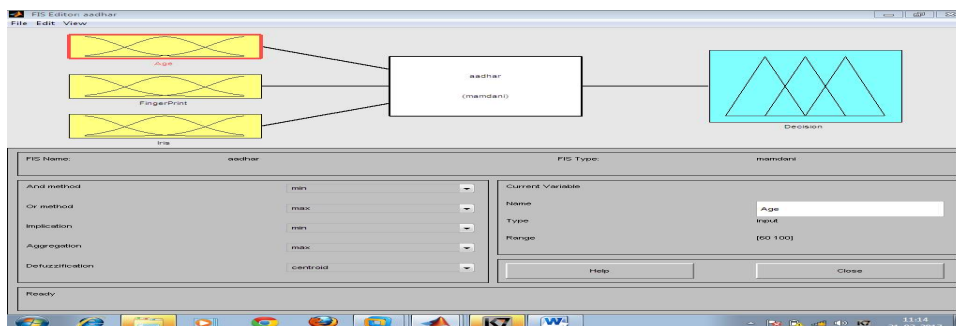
FIS Editor: aadhar
File Edit View

Age
FingerPrint
Iris

aadhar
(mamdani)

Decision

FIS Name: aadhar
FIS Type: mamdani

And method min
Or method max
Implication min
Aggregation max
Defuzzification centroid

Current Variable
Name Age
Type input
Range [60 100]

Help
Close

Ready

11:14